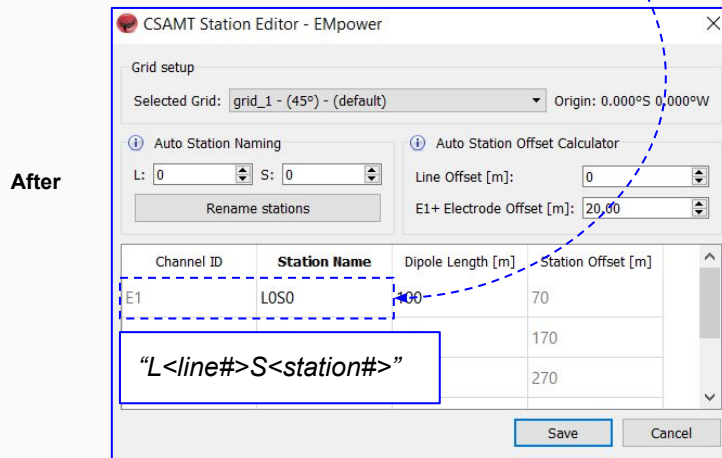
After

CSAMT Station Editor - EMpower

Grid setup

Selected Grid: grid_1 - (45°) - (default)

Origin: 0.000°S 0.000°W

Auto Station Naming

L: 0 S: 0

Rename stations

Auto Station Offset Calculator

Line Offset [m]: 0

E1+ Electrode Offset [m]: 20.00

| Channel ID | Station Name | Dipole Length [m] | Station Offset [m] |
|---|---|---|---|
| E1 | L0S0 | 100 | 70 |
| | | | 170 |
| | | | 270 |

"L<line#>S<station#>"

Save Cancel